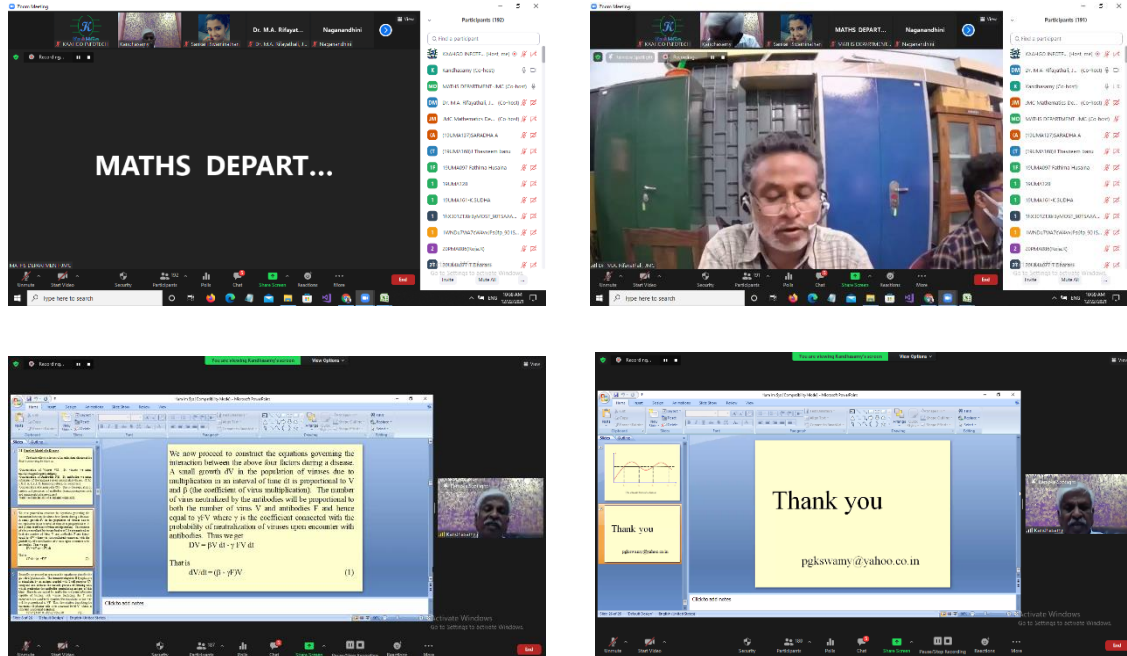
Zoom Meeting

KAMCO INFOTECH

Dr. M.A. Rifayat...

Naganandhini

Recording...

MATHS DEPART...

Participants (180)

Find a participant

Unmute Start Video Security Participants Polls Chat Share Screen Reactions More End

Type here to search

ENG

Zoom Meeting

MATHS DEPART...

Naganandhini

Participants (181)

Recording...

Dr. M.A. Rifayathali, JMC

Unmute Start Video Security Participants Polls Chat Share Screen Reactions More End

Type here to search

You are viewing Kandhasamy's screen

View Options

Recording...

We now proceed to construct the equations governing the interaction between the above four factors during a disease. A small growth dV in the population of viruses due to multiplication in an interval of time dt is proportional to V and β (the coefficient of virus multiplication). The number of virus neutralized by the antibodies will be proportional to both the number of virus V and antibodies F and hence equal to γFV where γ is the coefficient connected with the probability of neutralization of viruses upon encounter with antibodies. Thus we get

$DV = \beta V\, dt - \gamma\, FV\, dt$

That is

$dV/dt = (\beta - \gamma F)V$ (1)

Click to add notes

Activate Windows
Go to Settings to activate Windows.

End

You are viewing Kandhasamy's screen

View Options

Recording...

Thank you

pgkswamy@yahoo.co.in

Thank you

pgkswamy@yahoo.co.in

Click to add notes

Activate Windows
Go to Settings to activate Windows.

End